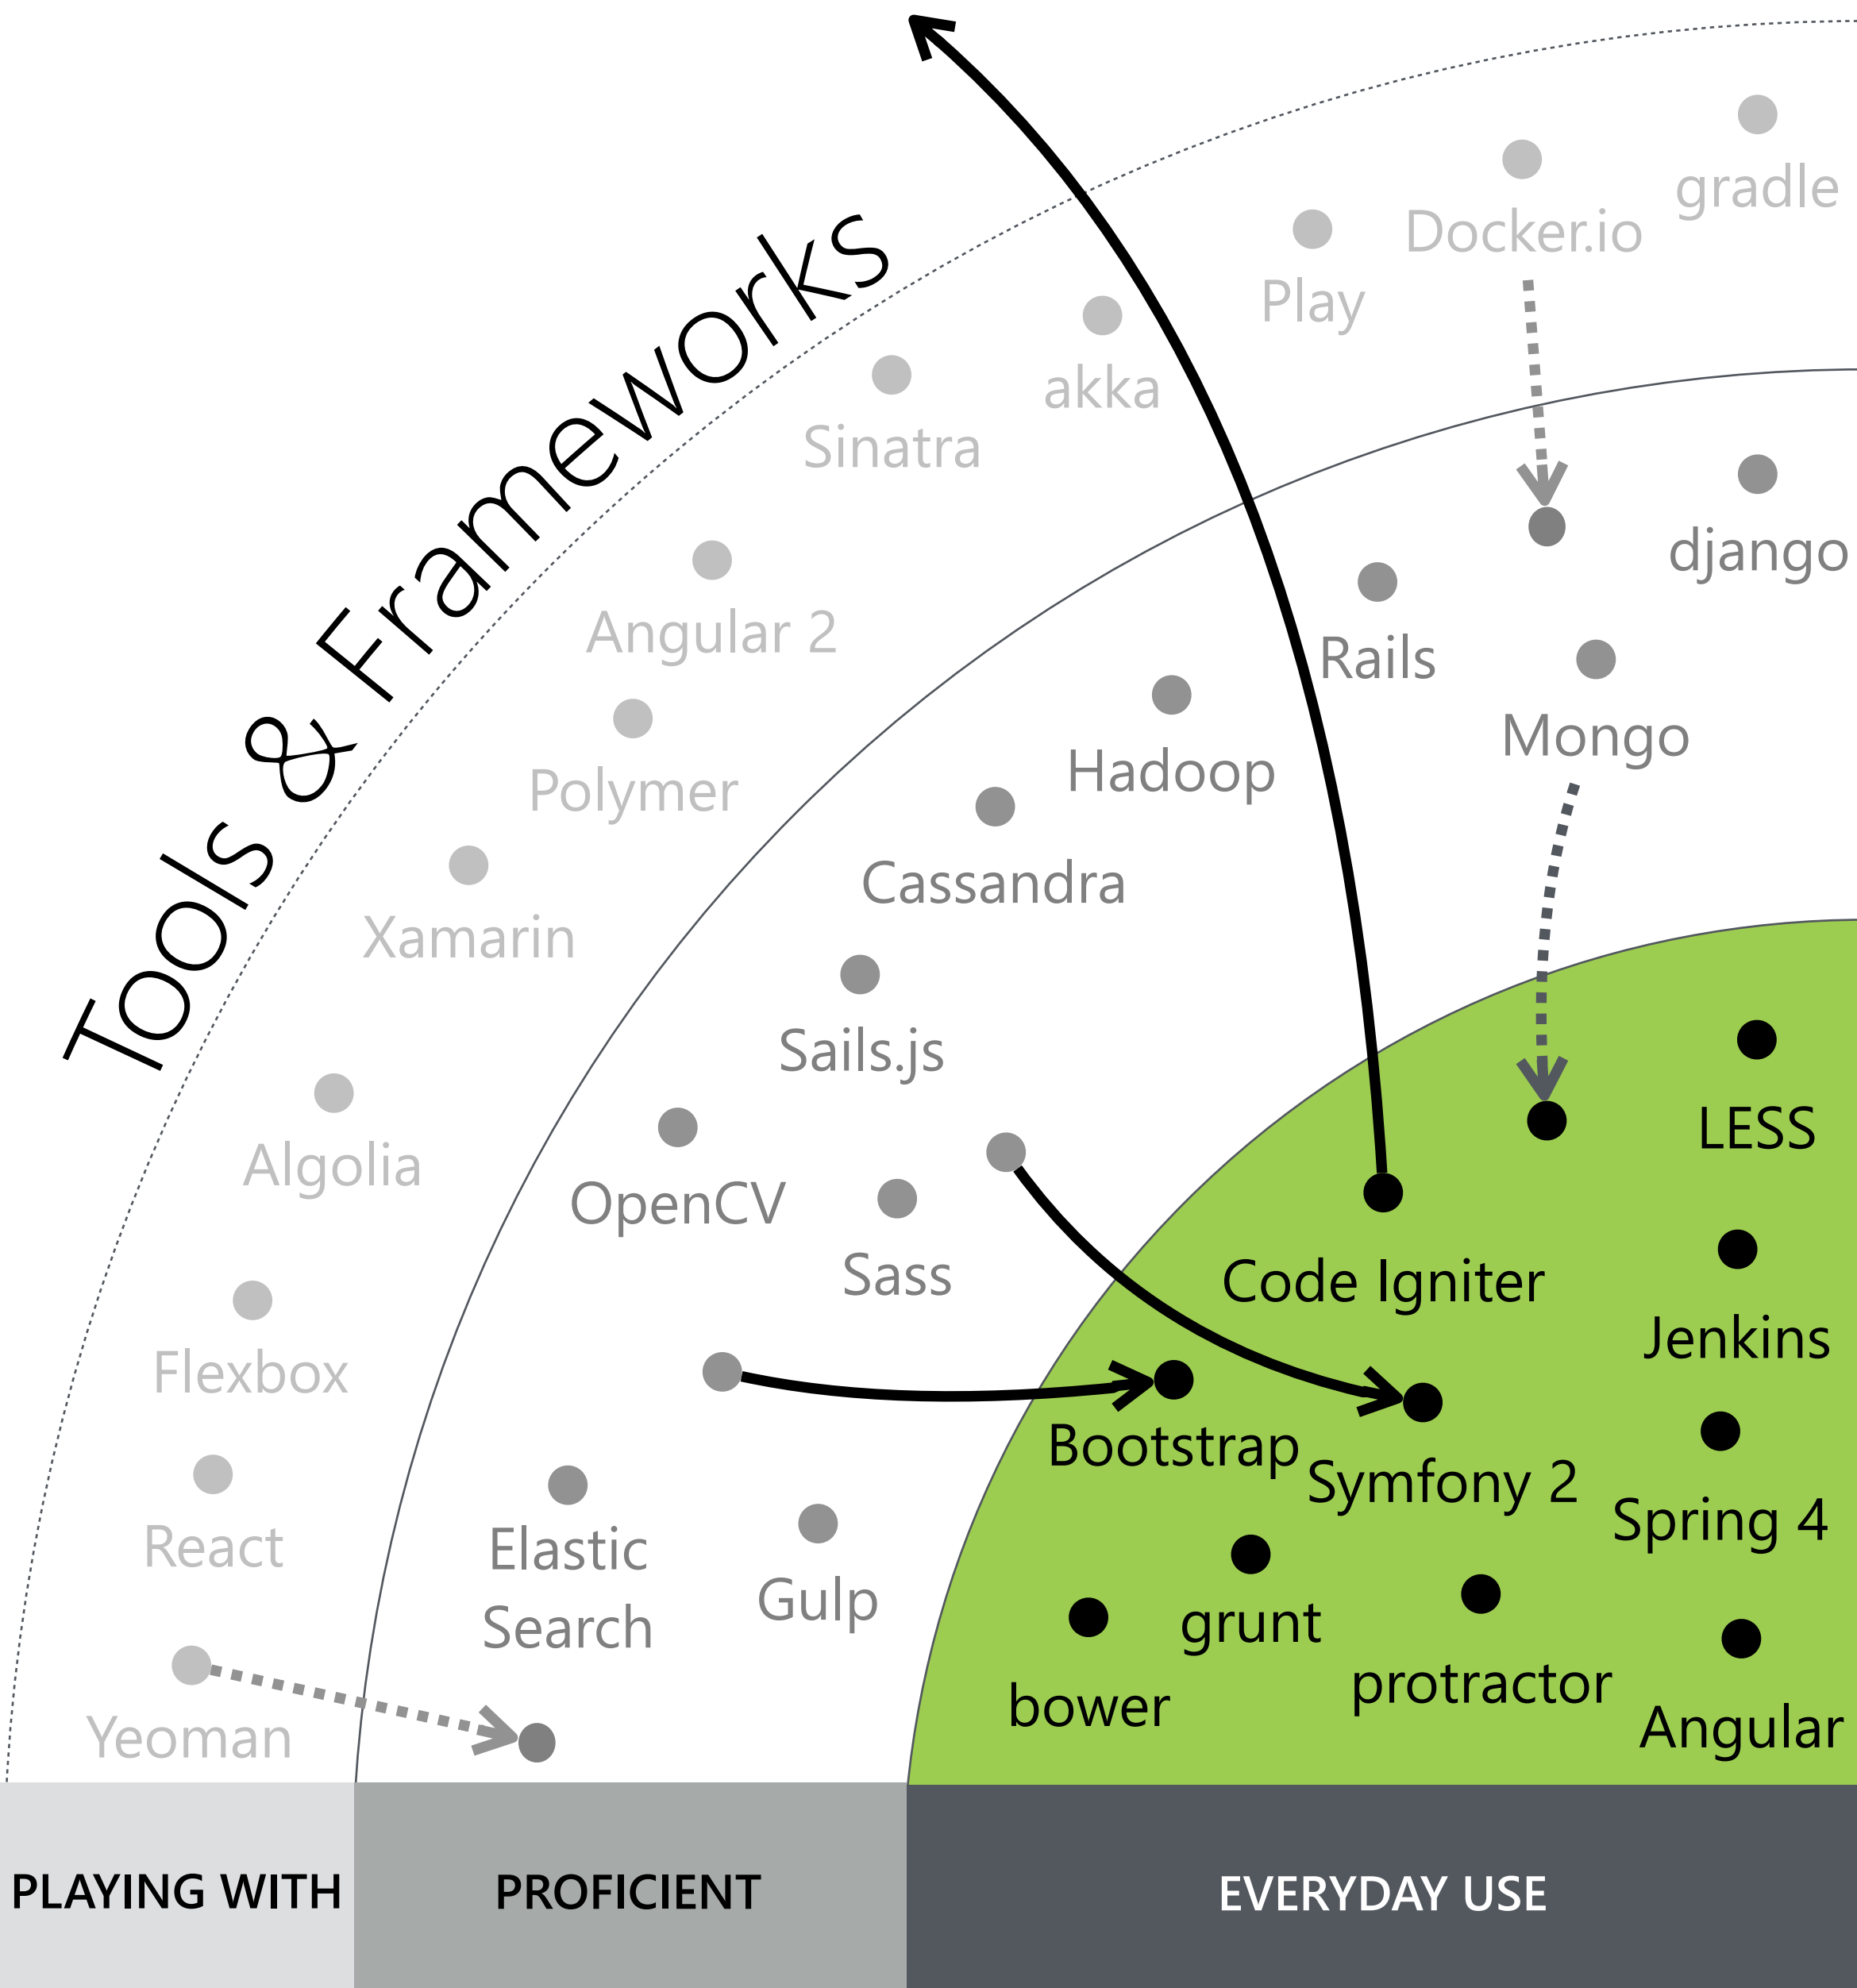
Tools & Frameworks

gradle
Docker.io
Play
akka
Sinatra
Angular 2
Polymer
Xamarin
Algolia
Flexbox
React
Yeoman

django
Rails
Mongo
Hadoop
Cassandra
Sails.js
OpenCV
Sass
Elastic Search
Gulp

LESS
Code Igniter
Jenkins
Bootstrap
Symfony 2
Spring 4
grunt
protractor
bower
Angular

PLAYING WITH
PROFICIENT
EVERYDAY USE